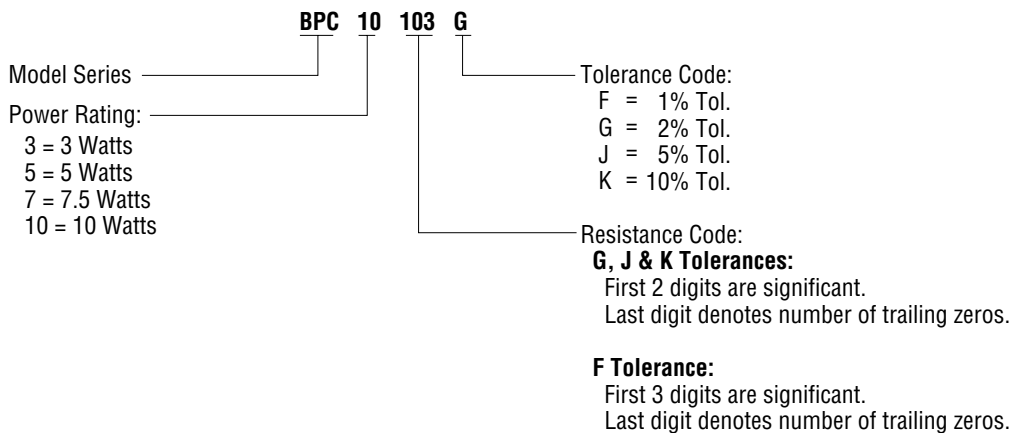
BPC 10 103 G

Model Series

Power Rating:
3 = 3 Watts
5 = 5 Watts
7 = 7.5 Watts
10 = 10 Watts

Tolerance Code:
F = 1% Tol.
G = 2% Tol.
J = 5% Tol.
K = 10% Tol.

Resistance Code:
**G, J & K Tolerances:**
First 2 digits are significant.
Last digit denotes number of trailing zeros.

**F Tolerance:**
First 3 digits are significant.
Last digit denotes number of trailing zeros.